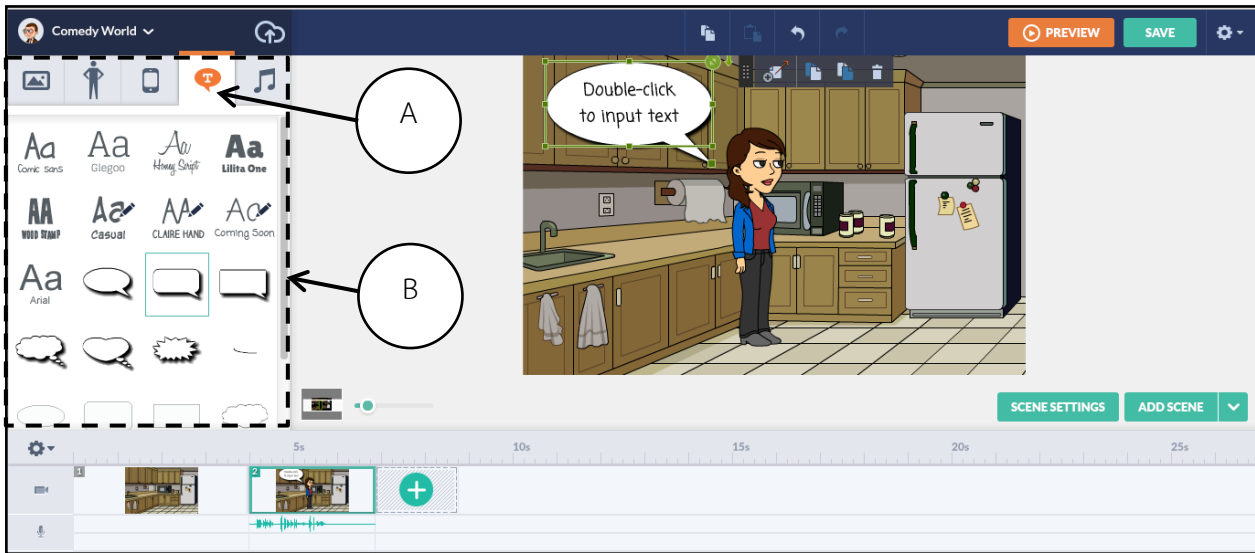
Comedy World

PREVIEW
SAVE

A

B

Aa Comic sans
Aa Glegoo
Aa Honey Script
Aa Lilita One
AA WOOD STAMP
Aa Casual
AA CLAIRE HAND
Aa Coming Soon
Aa Arial

Double-click to input text

SCENE SETTINGS
ADD SCENE

5s
10s
15s
20s
25s

1
2